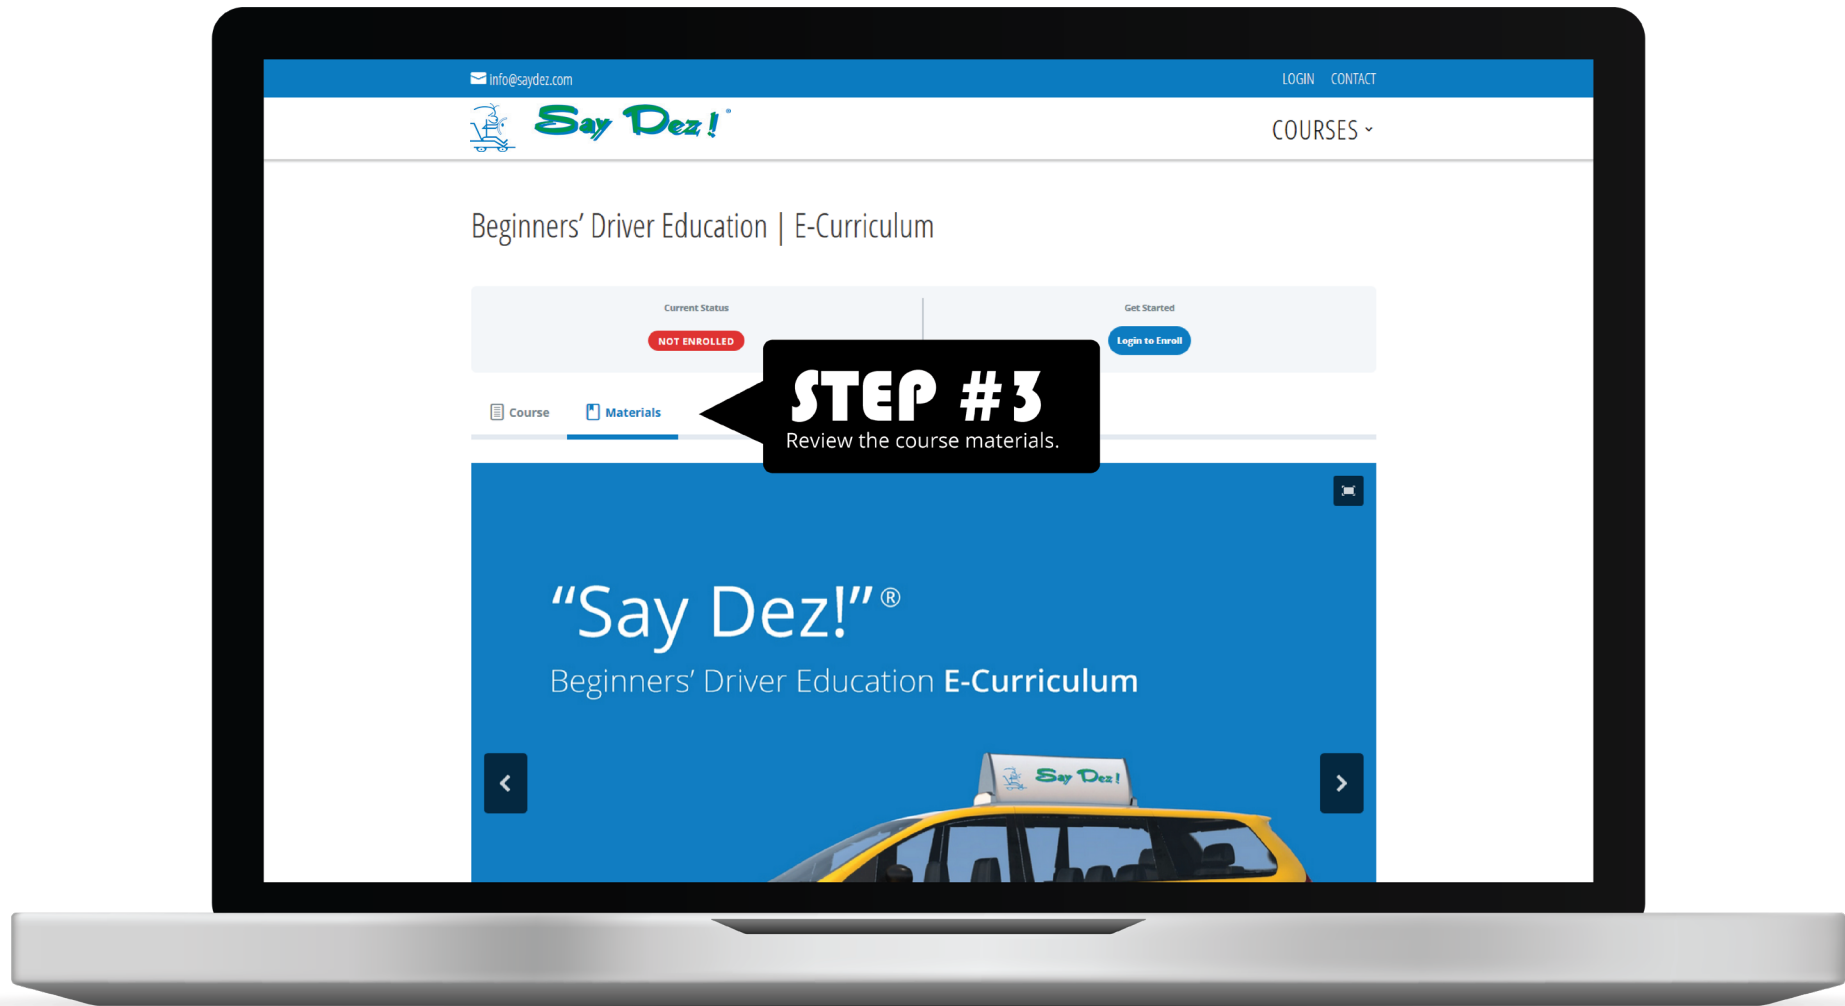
info@saydez.com

LOGIN CONTACT

Say Dez!®

COURSES

Beginners' Driver Education | E-Curriculum

Current Status

NOT ENROLLED

Get Started

Login to Enroll

Course

Materials

STEP #3
Review the course materials.

"Say Dez!"®
Beginners' Driver Education E-Curriculum

Say Dez!